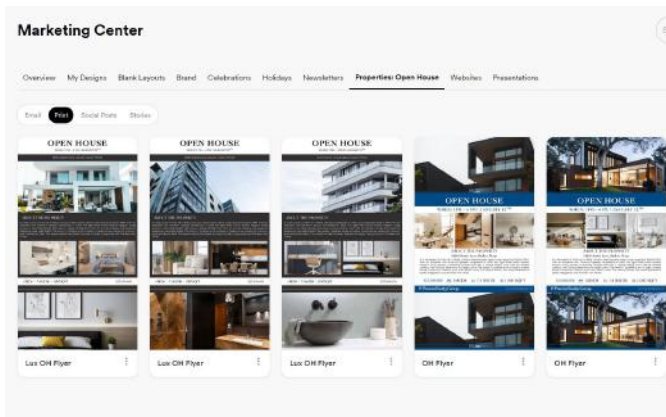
Marketing Center

Overview My Designs Blank Layouts Brand Celebrations Holidays Newsletters Properties: Open House Websites Presentations

Email Print Social Posts Stories

OPEN HOUSE

OPEN HOUSE

OPEN HOUSE

OPEN HOUSE

OPEN HOUSE

Lux OH Flyer

Lux OH Flyer

Lux OH Flyer

OH Flyer

OH Flyer